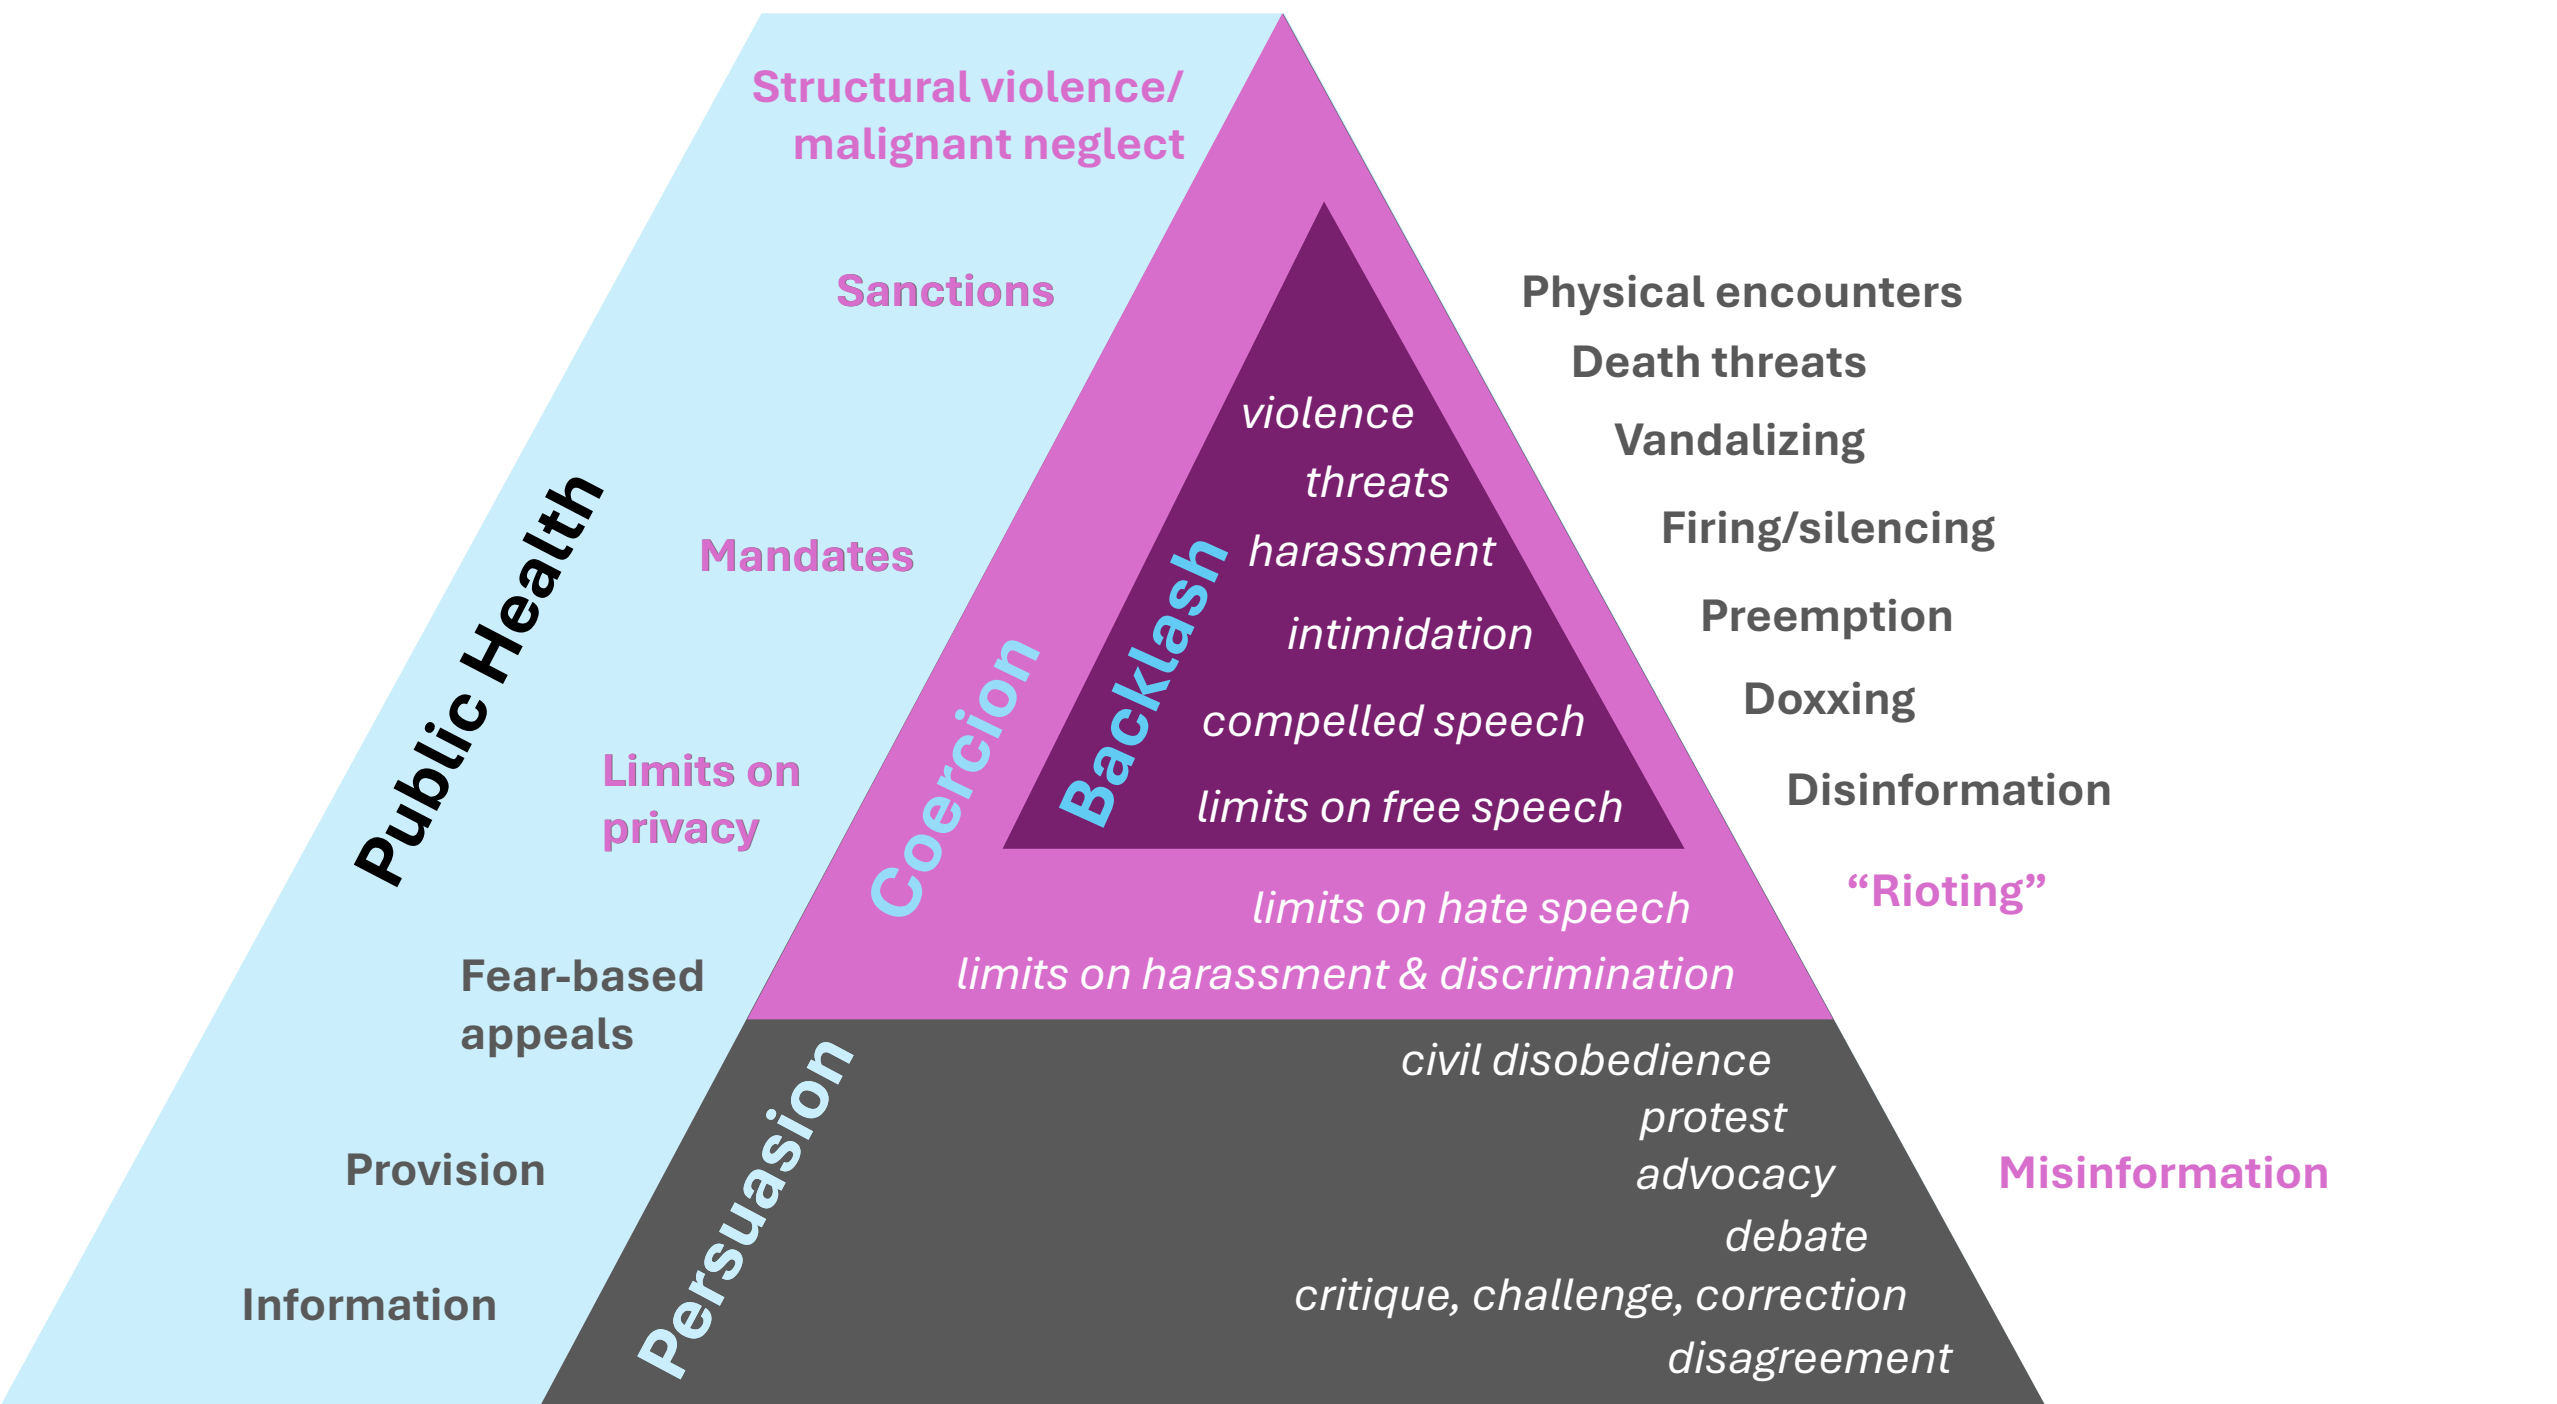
Structural violence/
malignant neglect

Sanctions

Public Health

Mandates

Limits on
privacy

Fear-based
appeals

Provision

Information

Coercion

Backlash

violence
threats
harassment
intimidation
compelled speech
limits on free speech

limits on hate speech
limits on harassment & discrimination

Persuasion

civil disobedience
protest
advocacy
debate
critique, challenge, correction
disagreement

Physical encounters
Death threats
Vandalizing
Firing/silencing
Preemption
Doxxing
Disinformation
“Rioting”

Misinformation